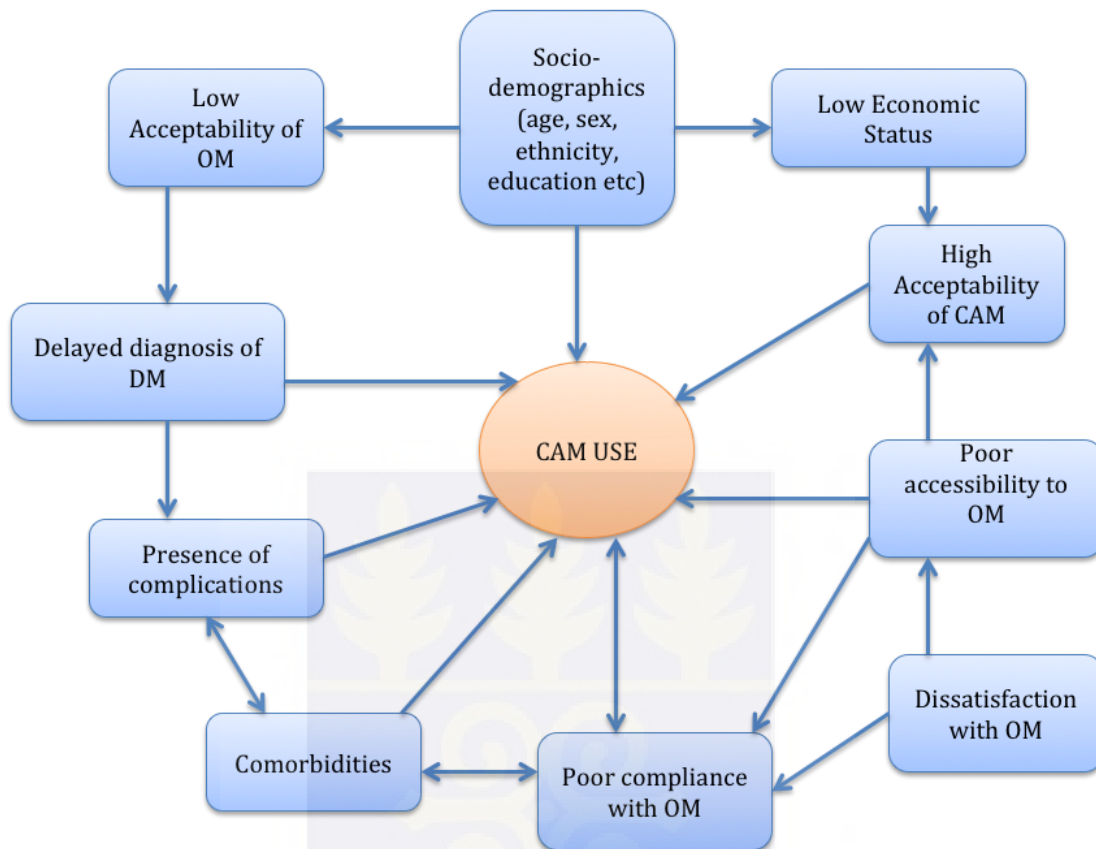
Low Acceptability of OM

Socio-demographics (age, sex, ethnicity, education etc)

Low Economic Status

High Acceptability of CAM

Delayed diagnosis of DM

CAM USE

Poor accessibility to OM

Presence of complications

Dissatisfaction with OM

Comorbidities

Poor compliance with OM